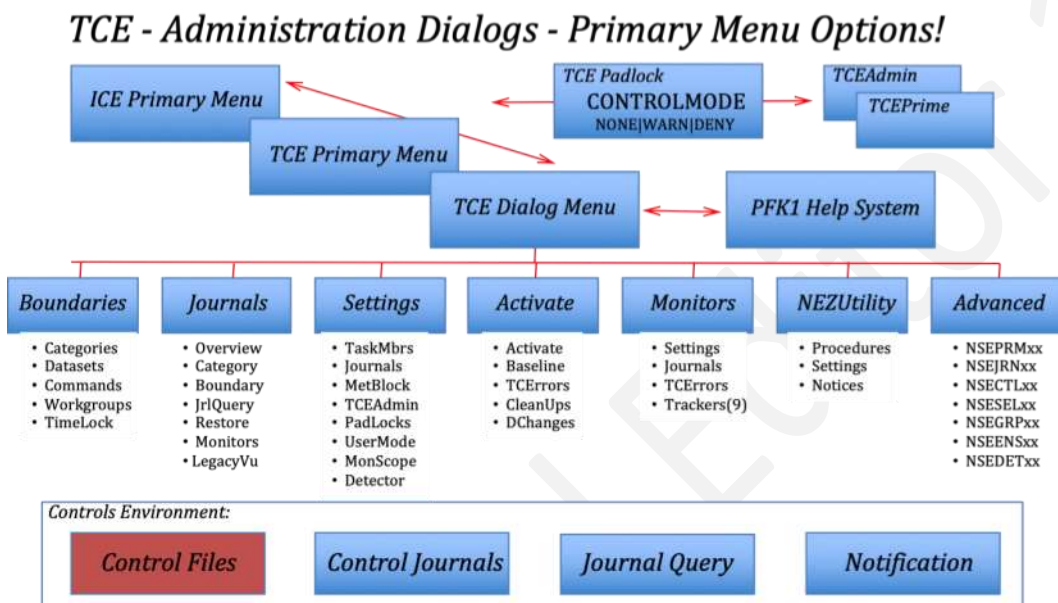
TCE - Administration Dialogs - Primary Menu Options!

ICE Primary Menu

TCE Padlock
CONTROLMODE
NONE|WARN|DENY

TCEAdmin

TCEPrime

TCE Primary Menu

TCE Dialog Menu

PFK1 Help System

Boundaries
• Categories
• Datasets
• Commands
• Workgroups
• TimeLock

Journals
• Overview
• Category
• Boundary
• JrlQuery
• Restore
• Monitors
• LegacyVu

Settings
• TaskMbrs
• Journals
• MetBlock
• TCEAdmin
• PadLocks
• UserMode
• MonScope
• Detector

Activate
• Activate
• Baseline
• TCErrors
• CleanUps
• DChanges

Monitors
• Settings
• Journals
• TCErrors
• Trackers(9)

NEZUtility
• Procedures
• Settings
• Notices

Advanced
• NSEPRMxx
• NSEJRNxx
• NSECTLxx
• NSESELxx
• NSEGRPxx
• NSEENSxx
• NSEDETxx

Controls Environment:

Control Files

Control Journals

Journal Query

Notification